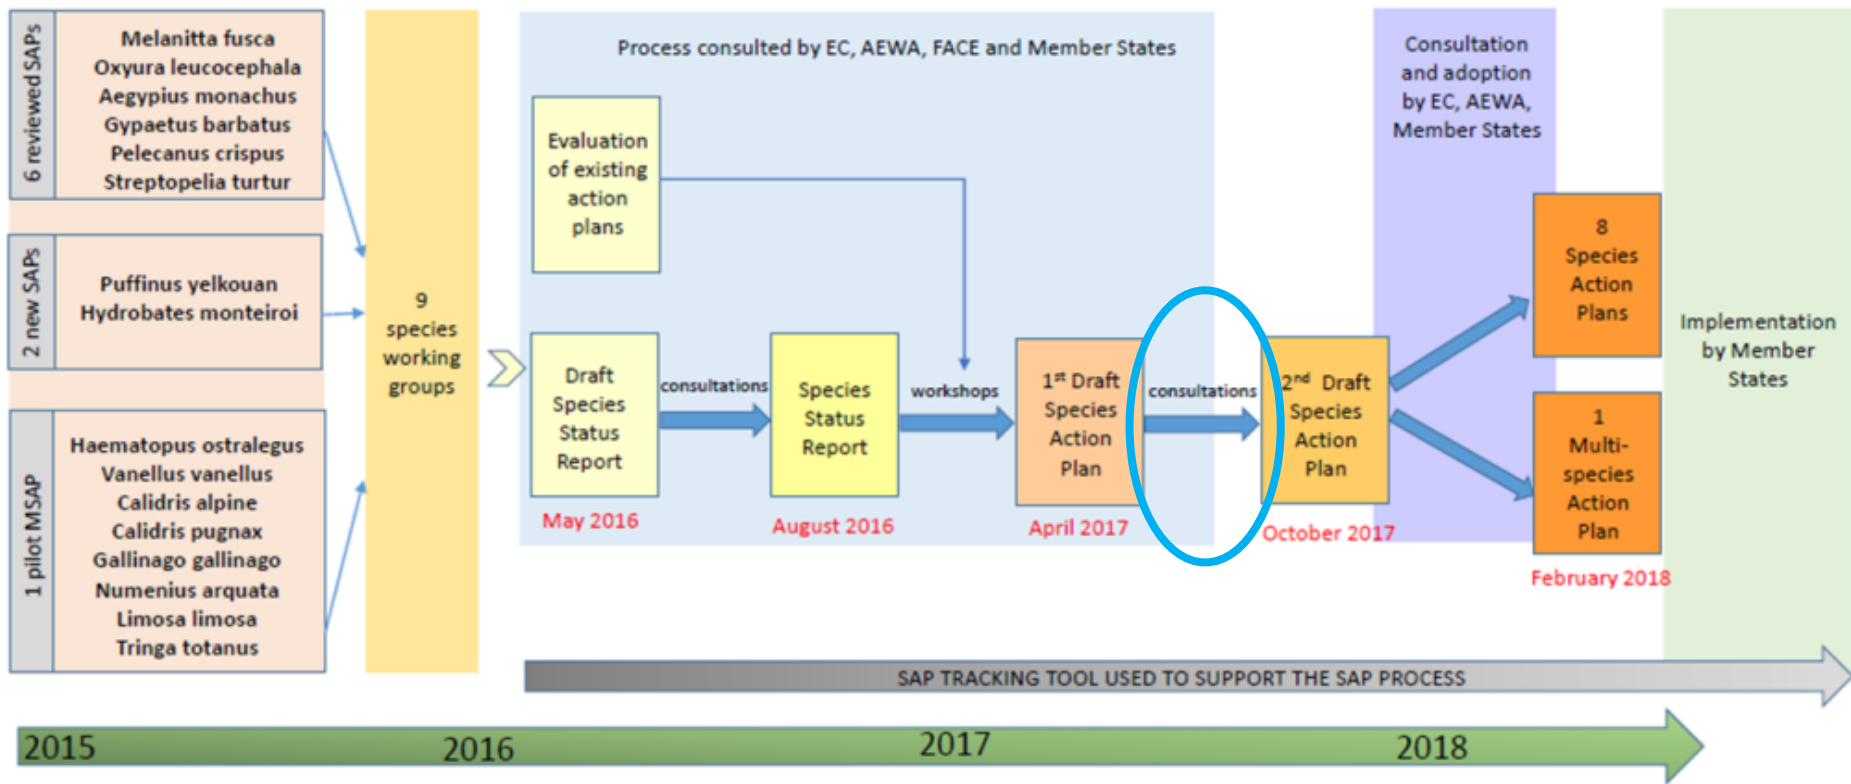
6 reviewed SAPs

Melanitta fusca
Oxyura leucocephala
Aegypius monachus
Gypaetus barbatus
Pelecanus crispus
Streptopelia turtur

2 new SAPs

Puffinus yelkouan
Hydrobates monteiroi

1 pilot MSAP

Haematopus ostralegus
Vanellus vanellus
Calidris alpine
Calidris pugnax
Gallinago gallinago
Numenius arquata
Limosa limosa
Tringa totanus

9 species working groups

Process consulted by EC, AEWA, FACE and Member States

Evaluation of existing action plans

Draft Species Status Report

May 2016

consultations

Species Status Report

August 2016

workshops

1st Draft Species Action Plan

April 2017

consultations

2nd Draft Species Action Plan

October 2017

Consultation and adoption by EC, AEWA, Member States

8 Species Action Plans

1 Multi-species Action Plan

February 2018

Implementation by Member States

SAP TRACKING TOOL USED TO SUPPORT THE SAP PROCESS

2015 2016 2017 2018